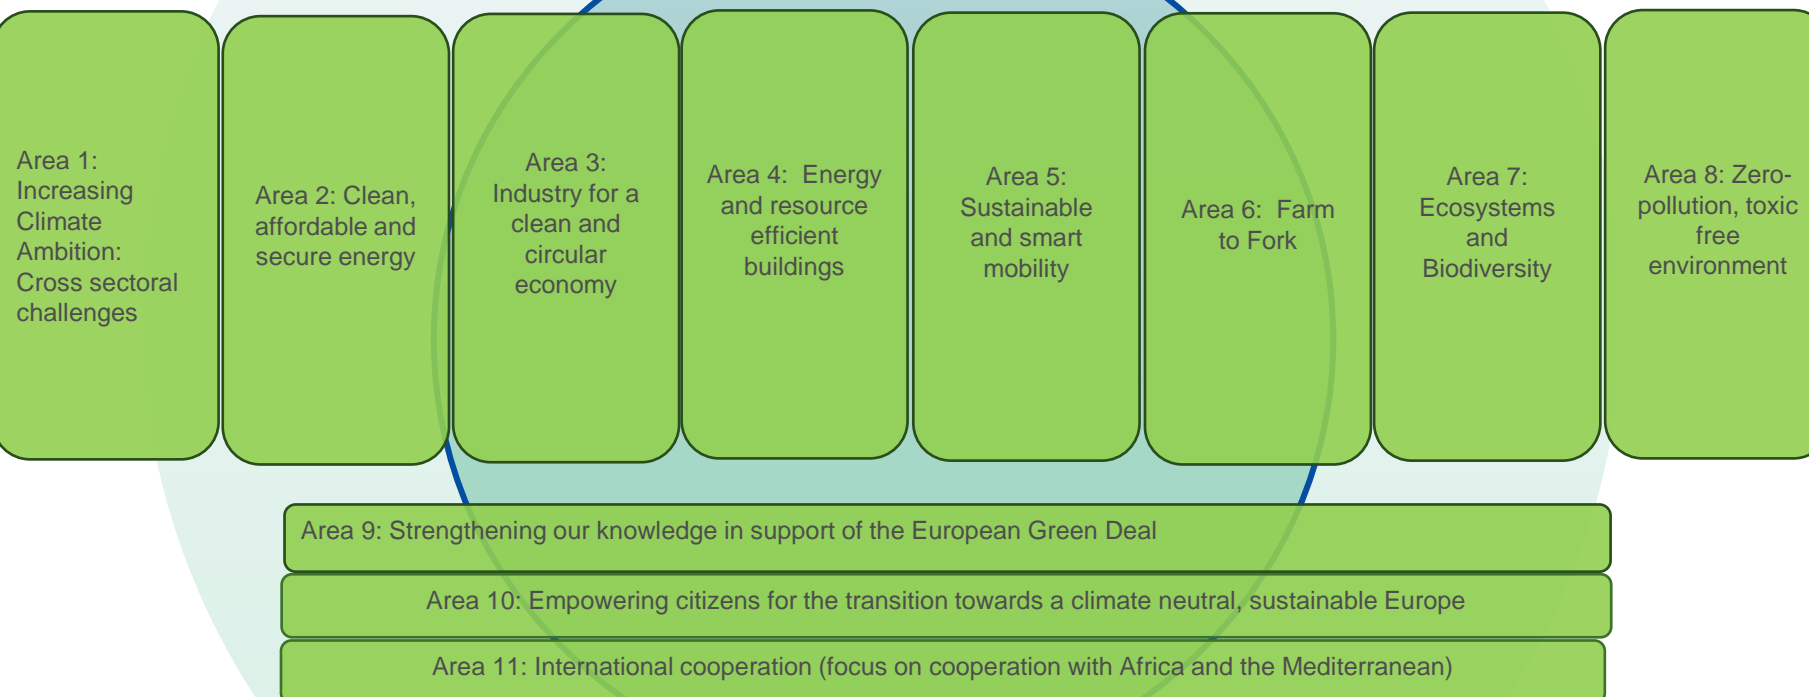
Area 1: Increasing Climate Ambition: Cross sectoral challenges

Area 2: Clean, affordable and secure energy

Area 3: Industry for a clean and circular economy

Area 4: Energy and resource efficient buildings

Area 5: Sustainable and smart mobility

Area 6: Farm to Fork

Area 7: Ecosystems and Biodiversity

Area 8: Zero-pollution, toxic free environment

Area 9: Strengthening our knowledge in support of the European Green Deal

Area 10: Empowering citizens for the transition towards a climate neutral, sustainable Europe

Area 11: International cooperation (focus on cooperation with Africa and the Mediterranean)